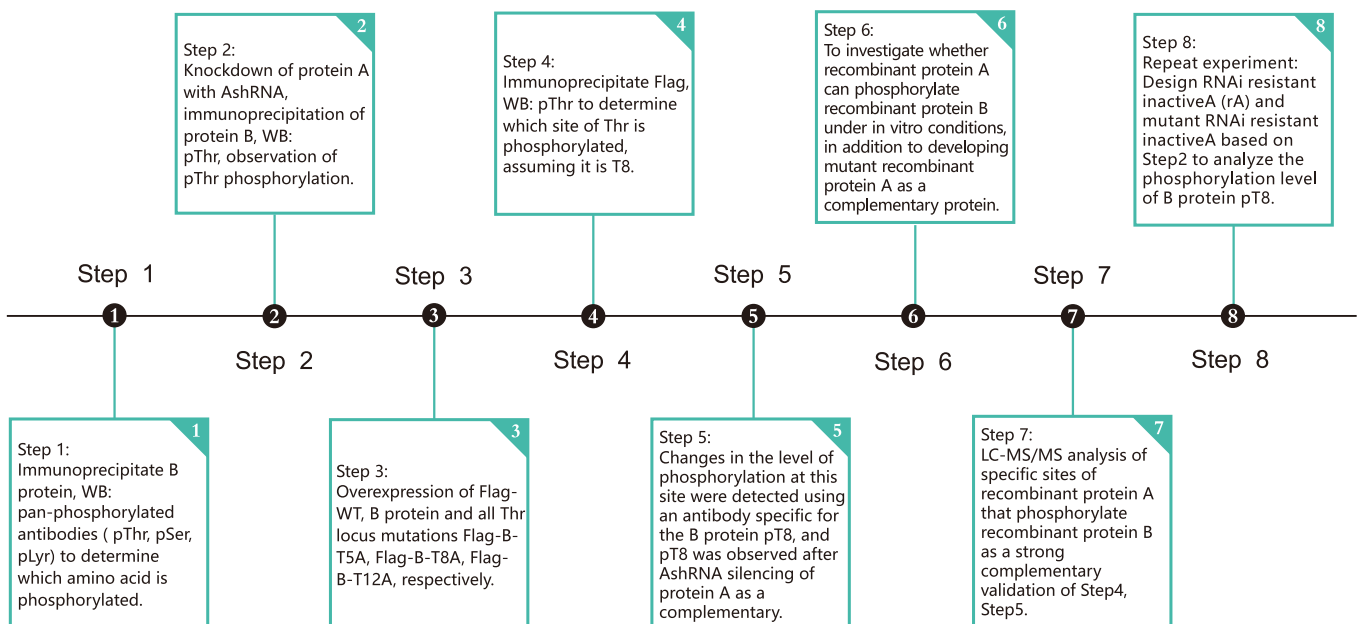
Step 1

Step 2

Step 3

Step 4

Step 5

Step 6

Step 7

Step 8

1
Step 1:
Immunoprecipitate B protein, WB: pan-phosphorylated antibodies ( pThr, pSer, pLyr) to determine which amino acid is phosphorylated.

2
Step 2:
Knockdown of protein A with AshRNA, immunoprecipitation of protein B, WB: pThr, observation of pThr phosphorylation.

3
Step 3:
Overexpression of Flag-WT, B protein and all Thr locus mutations Flag-B-T5A, Flag-B-T8A, Flag-B-T12A, respectively.

4
Step 4:
Immunoprecipitate Flag, WB: pThr to determine which site of Thr is phosphorylated, assuming it is T8.

5
Step 5:
Changes in the level of phosphorylation at this site were detected using an antibody specific for the B protein pT8, and pT8 was observed after AshRNA silencing of protein A as a complementary.

6
Step 6:
To investigate whether recombinant protein A can phosphorylate recombinant protein B under in vitro conditions, in addition to developing mutant recombinant protein A as a complementary protein.

7
Step 7:
LC-MS/MS analysis of specific sites of recombinant protein A that phosphorylate recombinant protein B as a strong complementary validation of Step4, Step5.

8
Step 8:
Repeat experiment: Design RNAi resistant inactiveA (rA) and mutant RNAi resistant inactiveA based on Step2 to analyze the phosphorylation level of B protein pT8.